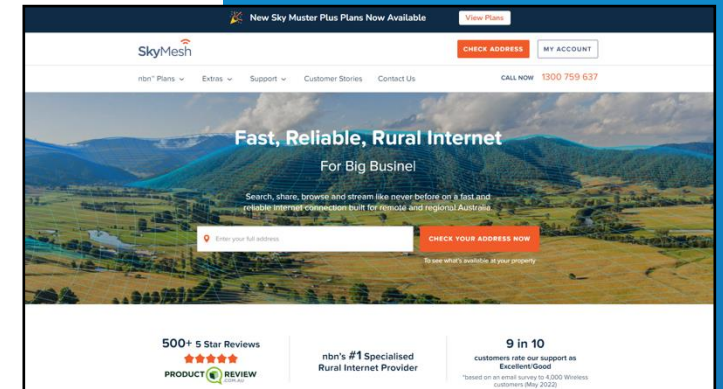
New Sky Muster Plus Plans Now Available View Plans

SkyMesh

CHECK ADDRESS MY ACCOUNT

nbn™ Plans Extras Support Customer Stories Contact Us

CALL NOW 1300 759 637

Fast, Reliable, Rural Internet

For Big Busine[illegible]

Search, share, browse and stream like never before on a fast and reliable internet connection built for remote and regional Australia.

Enter your full address

CHECK YOUR ADDRESS NOW

To see what's available at your property

500+ 5 Star Reviews

PRODUCT REVIEW .COM.AU

nbn's #1 Specialised Rural Internet Provider

9 in 10

customers rate our support as Excellent/Good

*based on an email survey to 4,000 Wireless customers (May 2022)